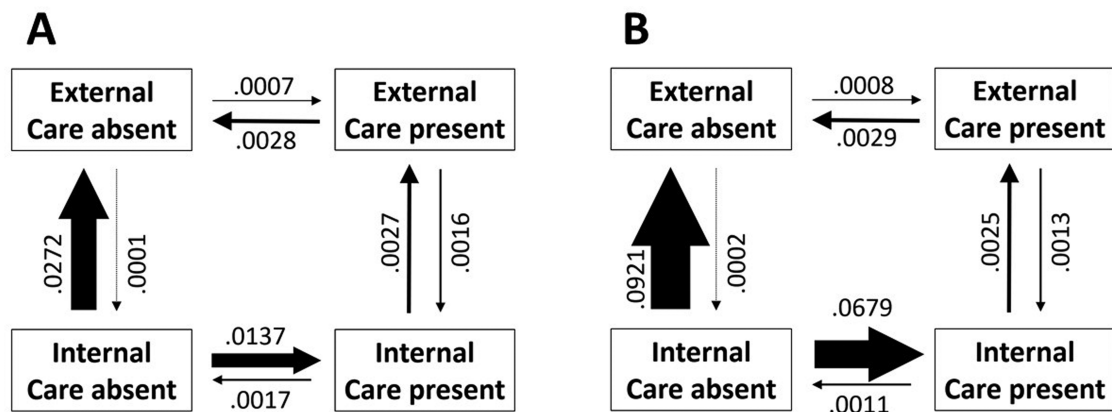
A

External Care absent

.0007

.0028

External Care present

.0272

.0001

.0027

.0016

Internal Care absent

.0137

.0017

Internal Care present

B

External Care absent

.0008

.0029

External Care present

.0921

.0002

.0025

.0013

.0679

Internal Care absent

.0011

Internal Care present